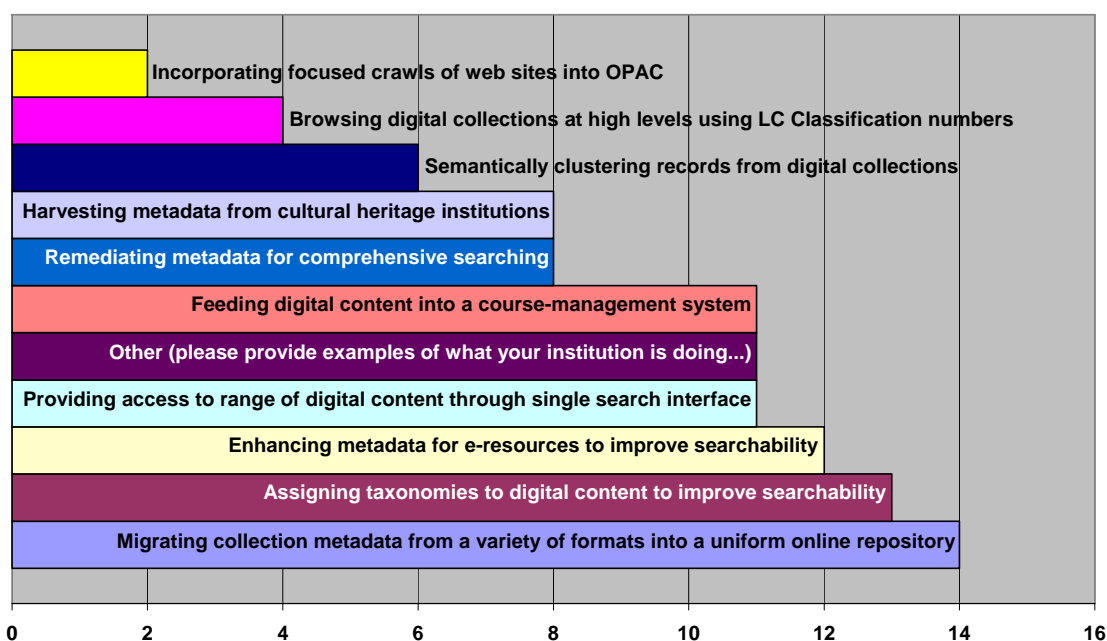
Incorporating focused crawls of web sites into OPAC
Browsing digital collections at high levels using LC Classification numbers
Semantically clustering records from digital collections
Harvesting metadata from cultural heritage institutions
Remediating metadata for comprehensive searching
Feeding digital content into a course-management system
Other (please provide examples of what your institution is doing...)
Providing access to range of digital content through single search interface
Enhancing metadata for e-resources to improve searchability
Assigning taxonomies to digital content to improve searchability
Migrating collection metadata from a variety of formats into a uniform online repository

0 2 4 6 8 10 12 14 16